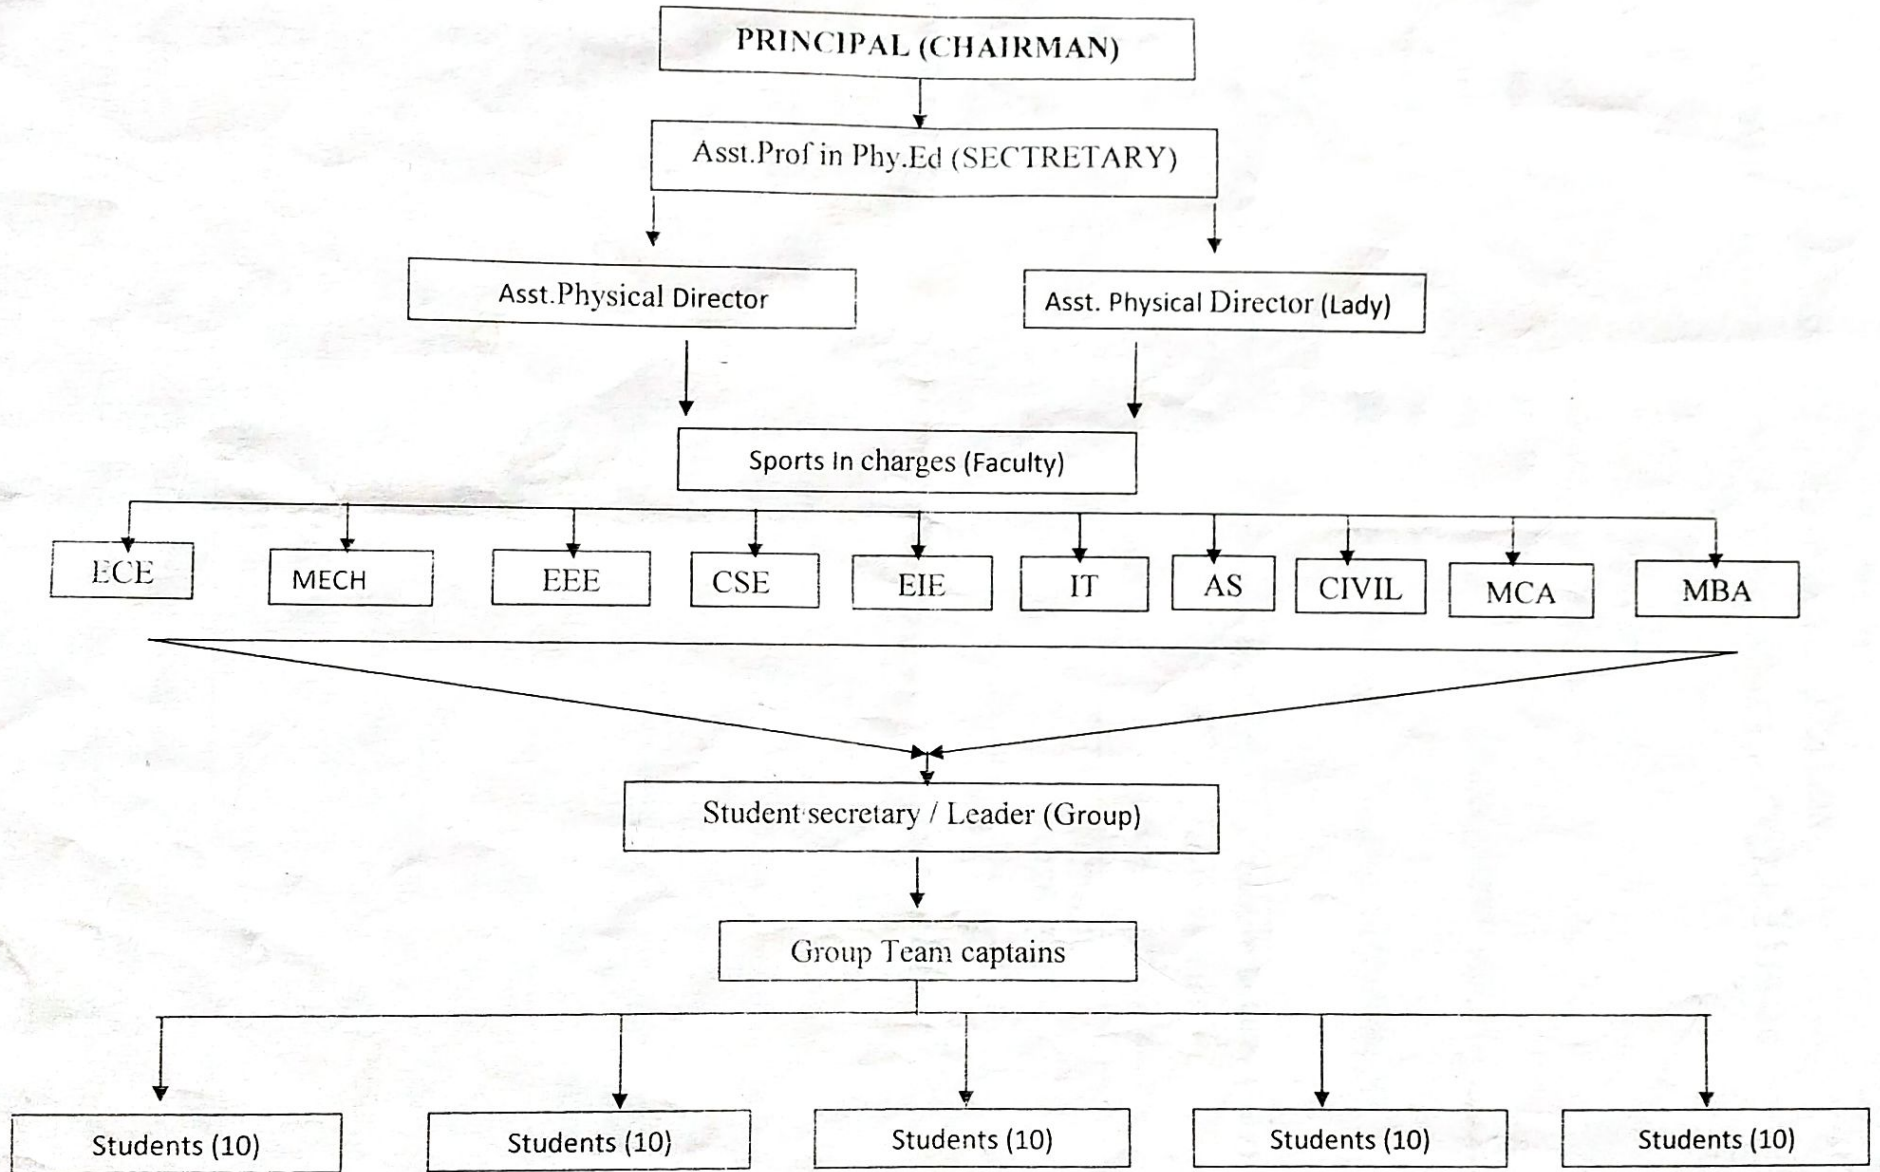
PRINCIPAL (CHAIRMAN)

Asst.Prof in Phy.Ed (SECTRETARY)

Asst.Physical Director

Asst. Physical Director (Lady)

Sports In charges (Faculty)

ECE

MECH

EEE

CSE

EIE

IT

AS

CIVIL

MCA

MBA

Student secretary / Leader (Group)

Group Team captains

Students (10)

Students (10)

Students (10)

Students (10)

Students (10)